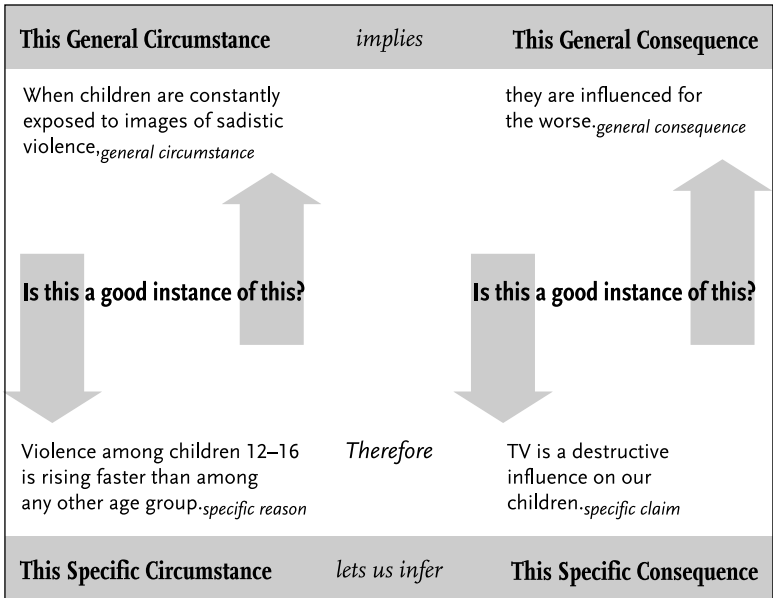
This General Circumstance implies This General Consequence

When children are constantly exposed to images of sadistic violence,general circumstance

they are influenced for the worse.general consequence

Is this a good instance of this?

Is this a good instance of this?

Violence among children 12–16 is rising faster than among any other age group.specific reason

Therefore

TV is a destructive influence on our children.specific claim

This Specific Circumstance lets us infer This Specific Consequence